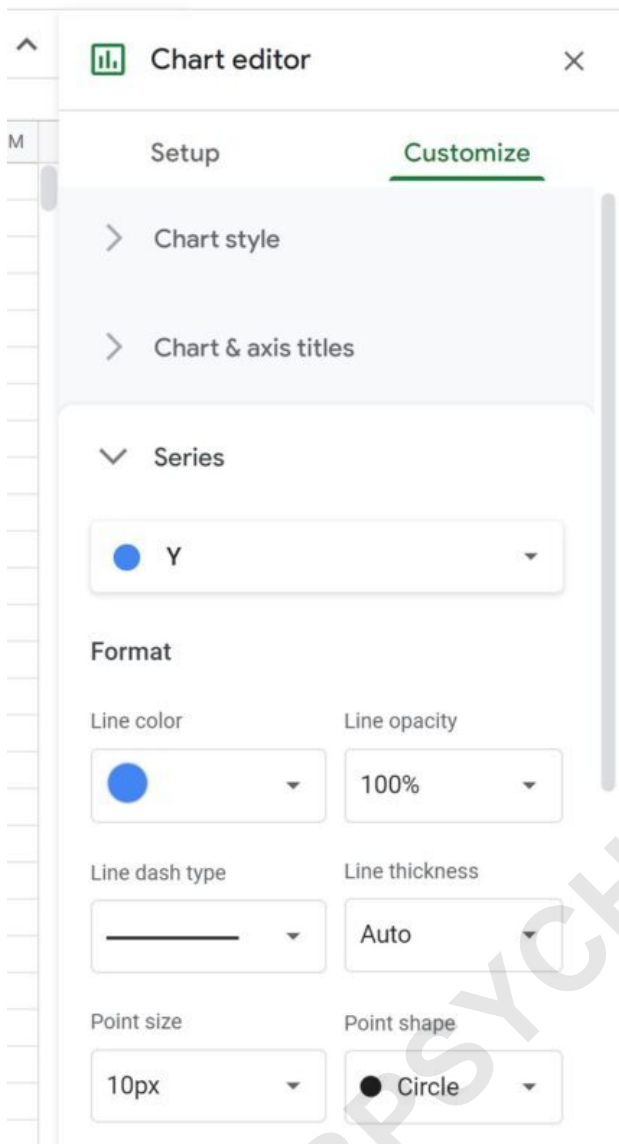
M

Chart editor ×

Setup Customize

Chart style

Chart & axis titles

Series

Y

Format

Line color

Line opacity

100%

Line dash type

Line thickness

Auto

Point size

10px

Point shape

Circle

PSYCH